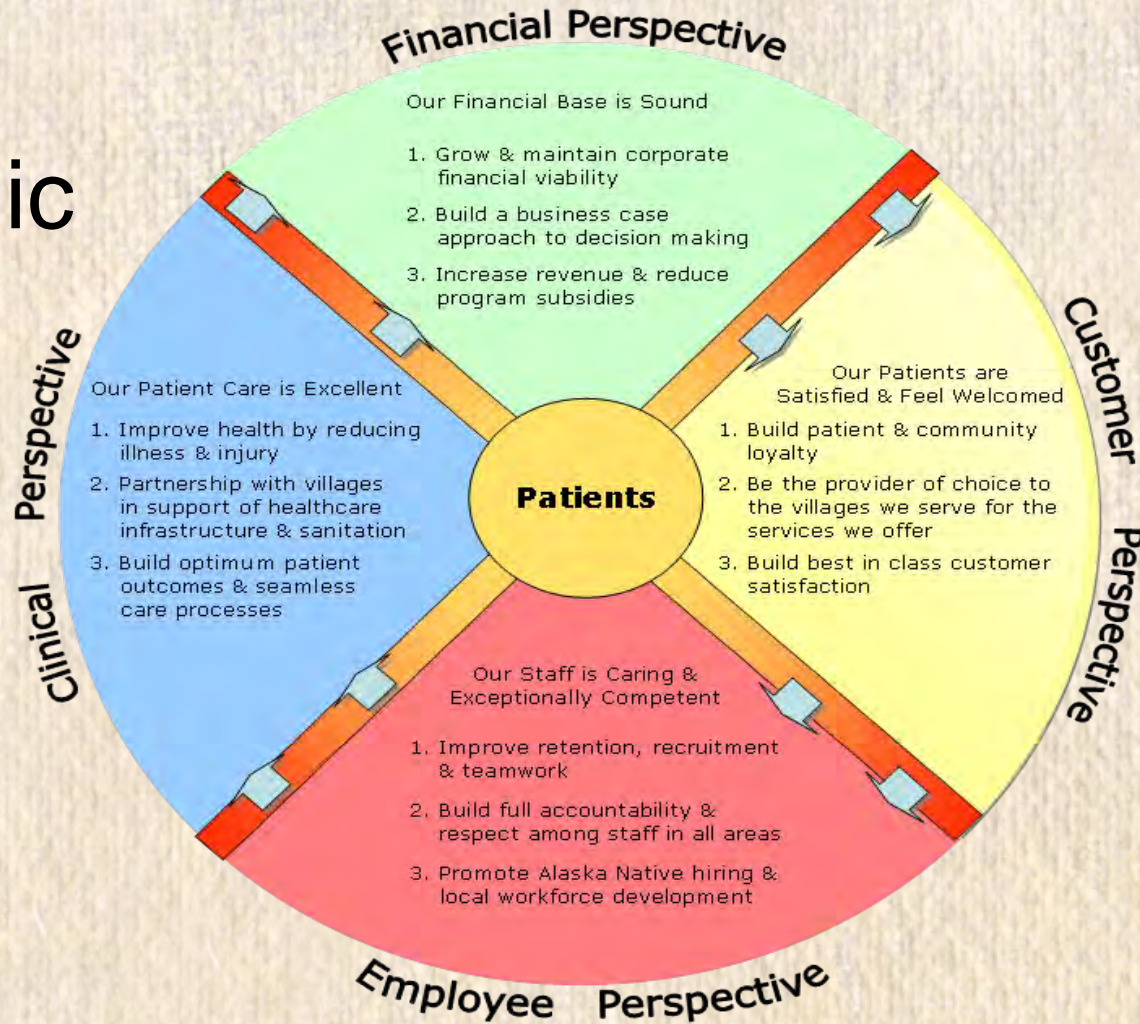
ic

Financial Perspective

Our Financial Base is Sound

1. Grow & maintain corporate financial viability

2. Build a business case approach to decision making

3. Increase revenue & reduce program subsidies

Clinical Perspective

Our Patient Care is Excellent

1. Improve health by reducing illness & injury

2. Partnership with villages in support of healthcare infrastructure & sanitation

3. Build optimum patient outcomes & seamless care processes

Patients

Customer Perspective

Our Patients are Satisfied & Feel Welcomed

1. Build patient & community loyalty

2. Be the provider of choice to the villages we serve for the services we offer

3. Build best in class customer satisfaction

Our Staff is Caring & Exceptionally Competent

1. Improve retention, recruitment & teamwork

2. Build full accountability & respect among staff in all areas

3. Promote Alaska Native hiring & local workforce development

Employee Perspective